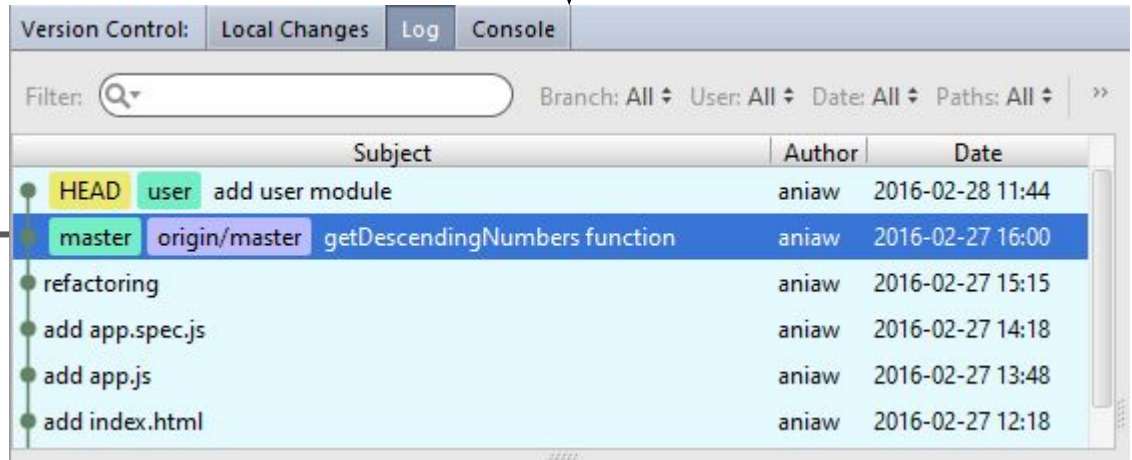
Version Control: Local Changes Log Console

Filter: Branch: All User: All Date: All Paths: All »

| Subject | Author | Date |
|---|---|---|
| HEAD user add user module | aniaw | 2016-02-28 11:44 |
| master origin/master getDescendingNumbers function | aniaw | 2016-02-27 16:00 |
| refactoring | aniaw | 2016-02-27 15:15 |
| add app.spec.js | aniaw | 2016-02-27 14:18 |
| add app.js | aniaw | 2016-02-27 13:48 |
| add index.html | aniaw | 2016-02-27 12:18 |